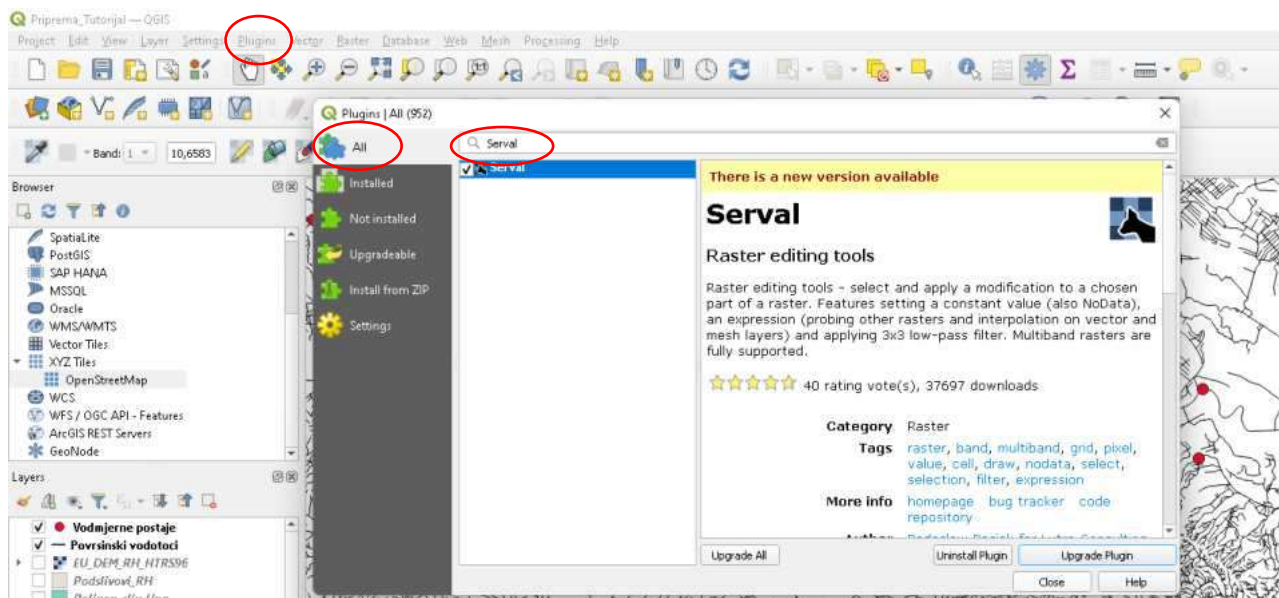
Priprema_Tutorijal — QGIS

Project Edit View Layer Settings Plugins Vector Raster Database Web Mesh Processing Help

Band: 1 10,6583

Browser

SpatiaLite
PostGIS
SAP HANA
MSSQL
Oracle
WMS/WMTS
Vector Tiles
XYZ Tiles
OpenStreetMap
WCS
WFS / OGC API - Features
ArcGIS REST Servers
GeoNode

Layers

Vodmjerne postaje
Povrsinski vodotoci
EU_DEM_RH_HTRS96
Podslivovi_RH
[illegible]

Plugins | All (952)

All
Installed
Not installed
Upgradeable
Install from ZIP
Settings

Serval

Serval

There is a new version available

Serval

Raster editing tools

Raster editing tools - select and apply a modification to a chosen part of a raster. Features setting a constant value (also NoData), an expression (probing other rasters and interpolation on vector and mesh layers) and applying 3x3 low-pass filter. Multiband rasters are fully supported.

40 rating vote(s), 37697 downloads

Category Raster
Tags raster, band, multiband, grid, pixel, value, cell, draw, nodata, select, selection, filter, expression
More info homepage bug tracker code repository
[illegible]

Upgrade All
Uninstall Plugin
Upgrade Plugin
Close
Help